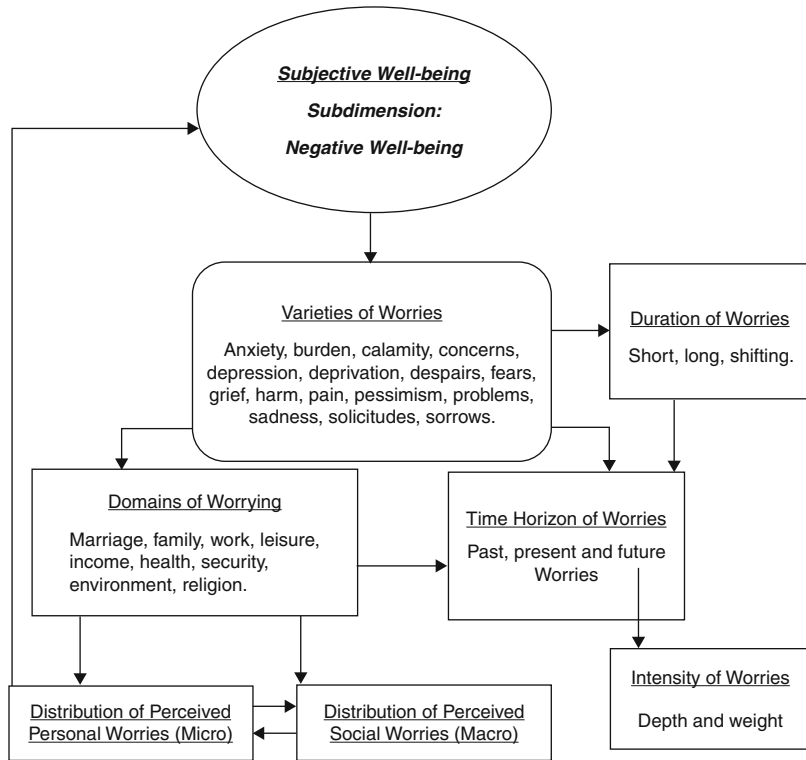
Subjective Well-being

Subdimension:

Negative Well-being

Varieties of Worries

Anxiety, burden, calamity, concerns, depression, deprivation, despairs, fears, grief, harm, pain, pessimism, problems, sadness, solicitudes, sorrows.

Duration of Worries

Short, long, shifting.

Domains of Worrying

Marriage, family, work, leisure, income, health, security, environment, religion.

Time Horizon of Worries

Past, present and future Worries

Intensity of Worries

Depth and weight

Distribution of Perceived Personal Worries (Micro)

Distribution of Perceived Social Worries (Macro)